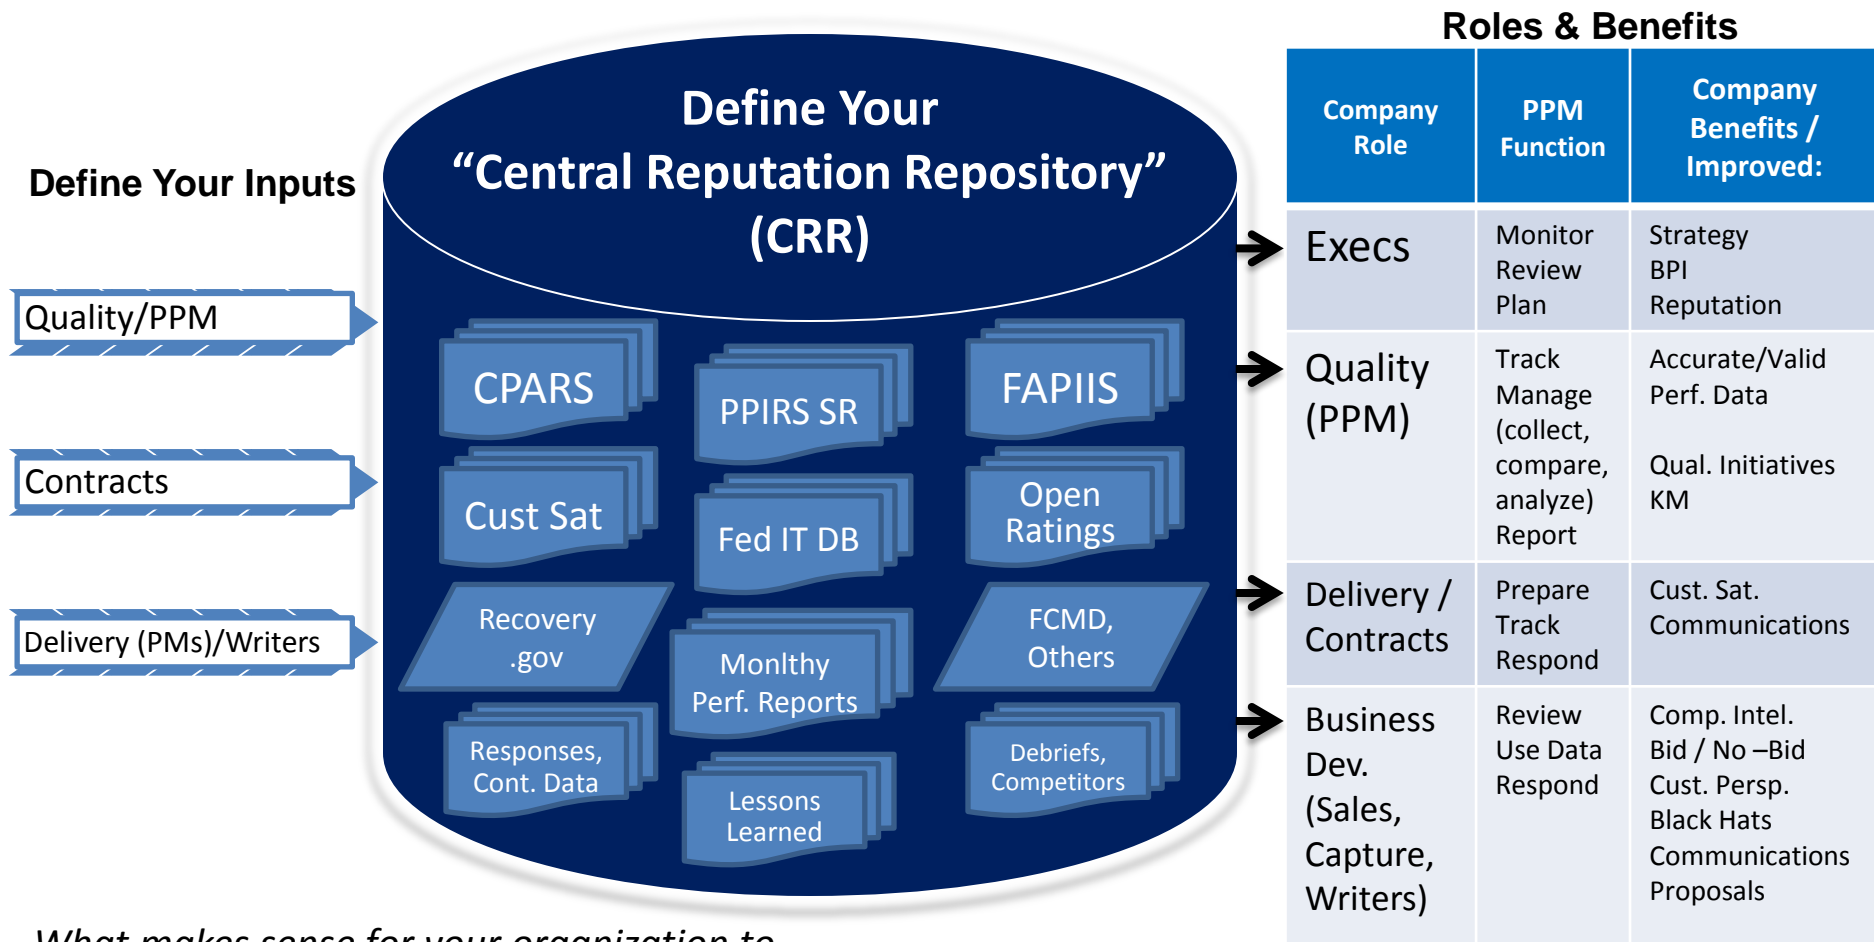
Define Your Inputs

Quality/PPM

Contracts

Delivery (PMs)/Writers

Define Your
“Central Reputation Repository”
(CRR)

CPARS

PPIRS SR

FAPIIS

Cust Sat

Fed IT DB

Open Ratings

Recovery .gov

Monlthy Perf. Reports

FCMD, Others

Responses, Cont. Data

Lessons Learned

Debriefs, Competitors

Roles & Benefits

| Company Role | PPM Function | Company Benefits / Improved: |
|---|---|---|
| Execs | Monitor Review Plan | Strategy BPI Reputation |
| Quality (PPM) | Track Manage (collect, compare, analyze) Report | Accurate/Valid Perf. Data Qual. Initiatives KM |
| Delivery / Contracts | Prepare Track Respond | Cust. Sat. Communications |
| Business Dev. (Sales, Capture, Writers) | Review Use Data Respond | Comp. Intel. Bid / No –Bid Cust. Persp. Black Hats Communications Proposals |

What makes sense for your organization to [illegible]